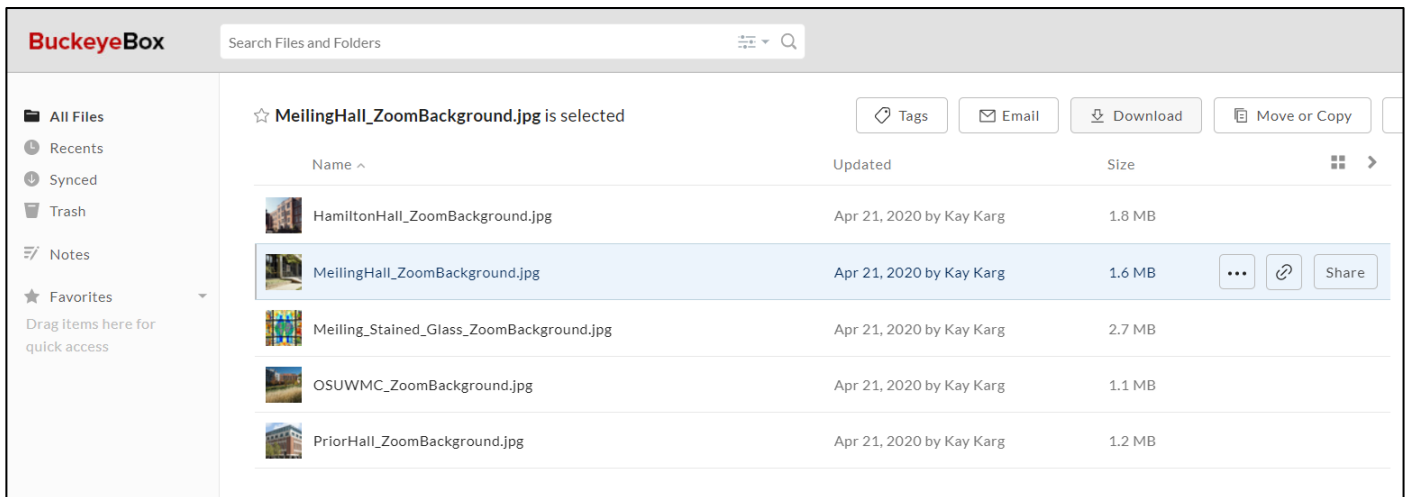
BuckeyeBox

Search Files and Folders

All Files
Recents
Synced
Trash
Notes
Favorites
Drag items here for quick access

MeilingHall_ZoomBackground.jpg is selected

Tags
Email
Download
Move or Copy

| Name | Updated | Size |
|---|---|---|
| HamiltonHall_ZoomBackground.jpg | Apr 21, 2020 by Kay Karg | 1.8 MB |
| MeilingHall_ZoomBackground.jpg | Apr 21, 2020 by Kay Karg | 1.6 MB |
| Meiling_Stained_Glass_ZoomBackground.jpg | Apr 21, 2020 by Kay Karg | 2.7 MB |
| OSUWMC_ZoomBackground.jpg | Apr 21, 2020 by Kay Karg | 1.1 MB |
| PriorHall_ZoomBackground.jpg | Apr 21, 2020 by Kay Karg | 1.2 MB |

Share